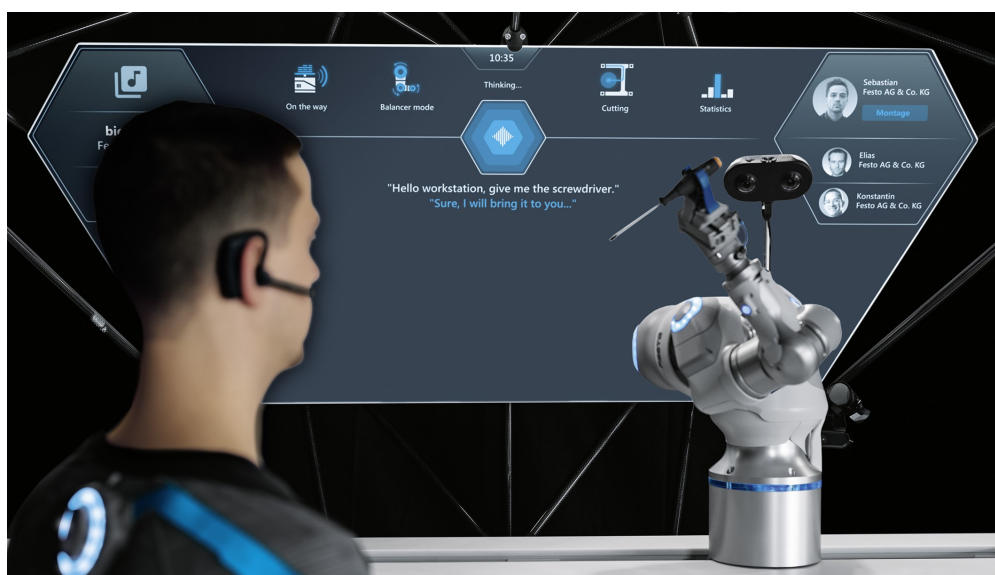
10:35

Thinking...

On the way

Balancer mode

Cutting

Statistics

bi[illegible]
Fe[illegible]

Sebastian
Festo AG & Co. KG

Montage

Elias
Festo AG & Co. KG

Konstantin
Festo AG & Co. KG

"Hello workstation, give me the screwdriver."
"Sure, I will bring it to you..."